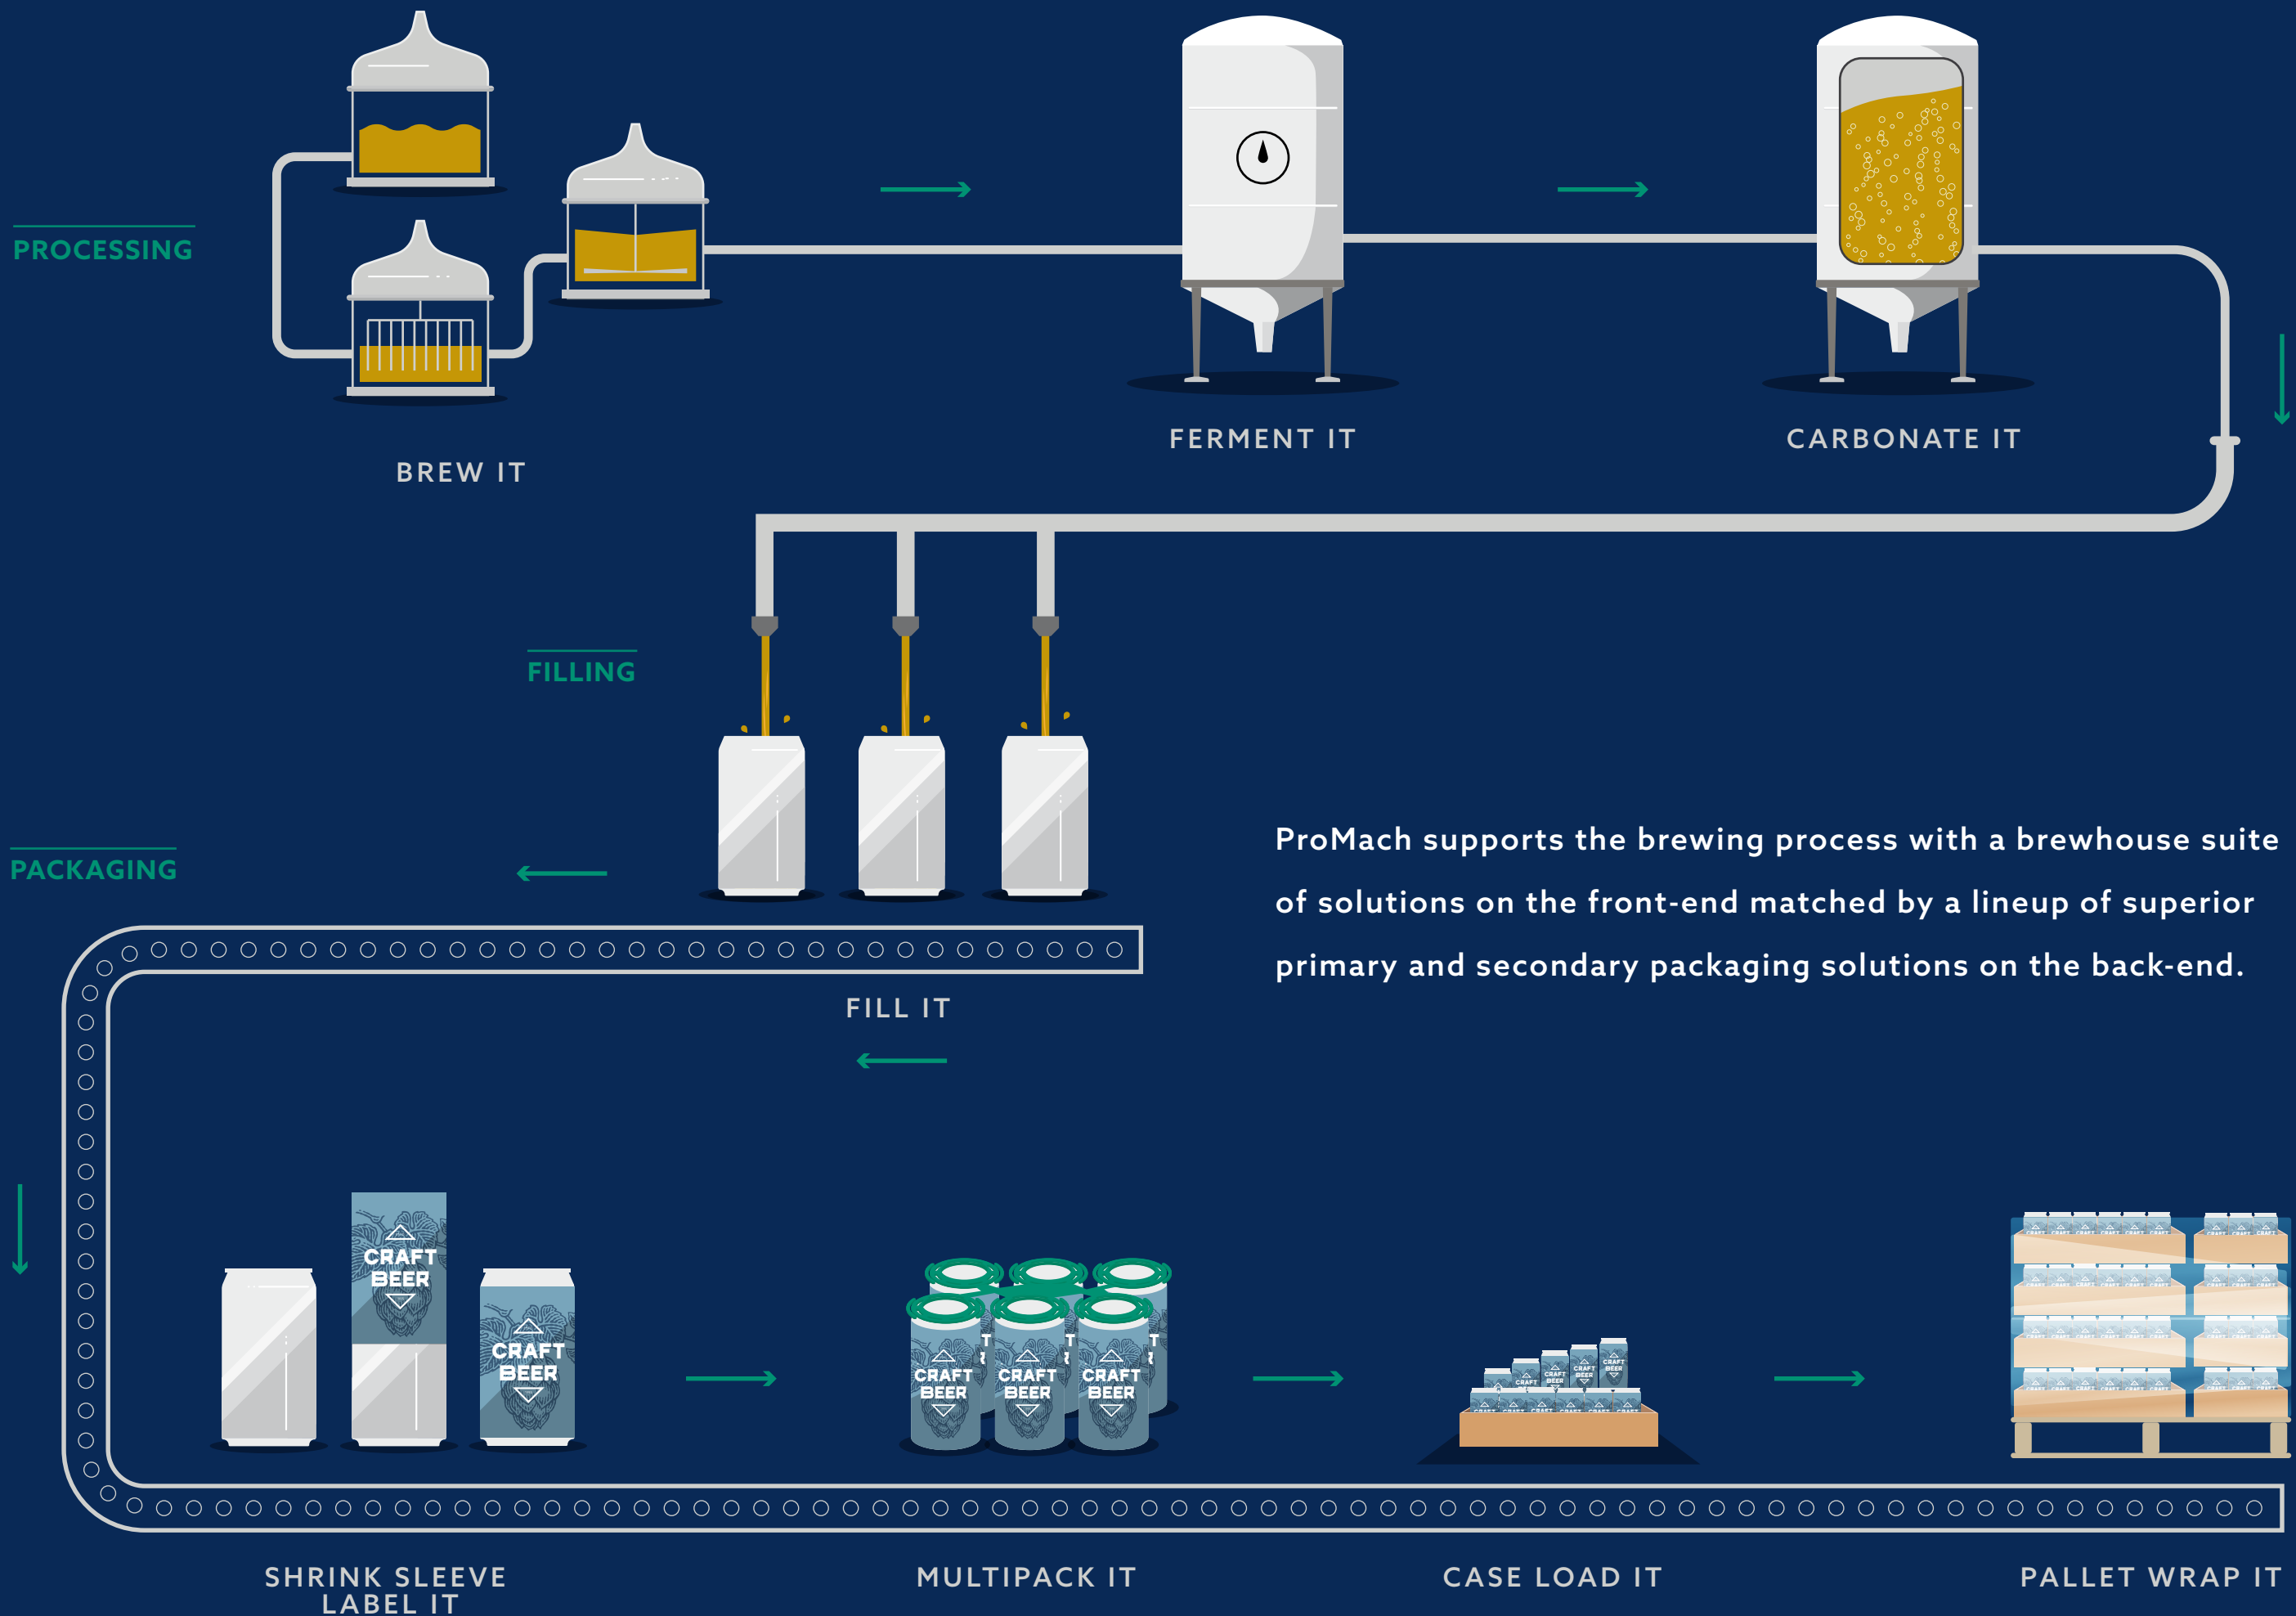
PROCESSING

BREW IT

FERMENT IT

CARBONATE IT

FILLING

PACKAGING

FILL IT

ProMach supports the brewing process with a brewhouse suite of solutions on the front-end matched by a lineup of superior primary and secondary packaging solutions on the back-end.

CRAFT BEER

CRAFT BEER

CRAFT BEER

CRAFT BEER

CRAFT BEER

SHRINK SLEEVE LABEL IT

MULTIPACK IT

CASE LOAD IT

PALLET WRAP IT